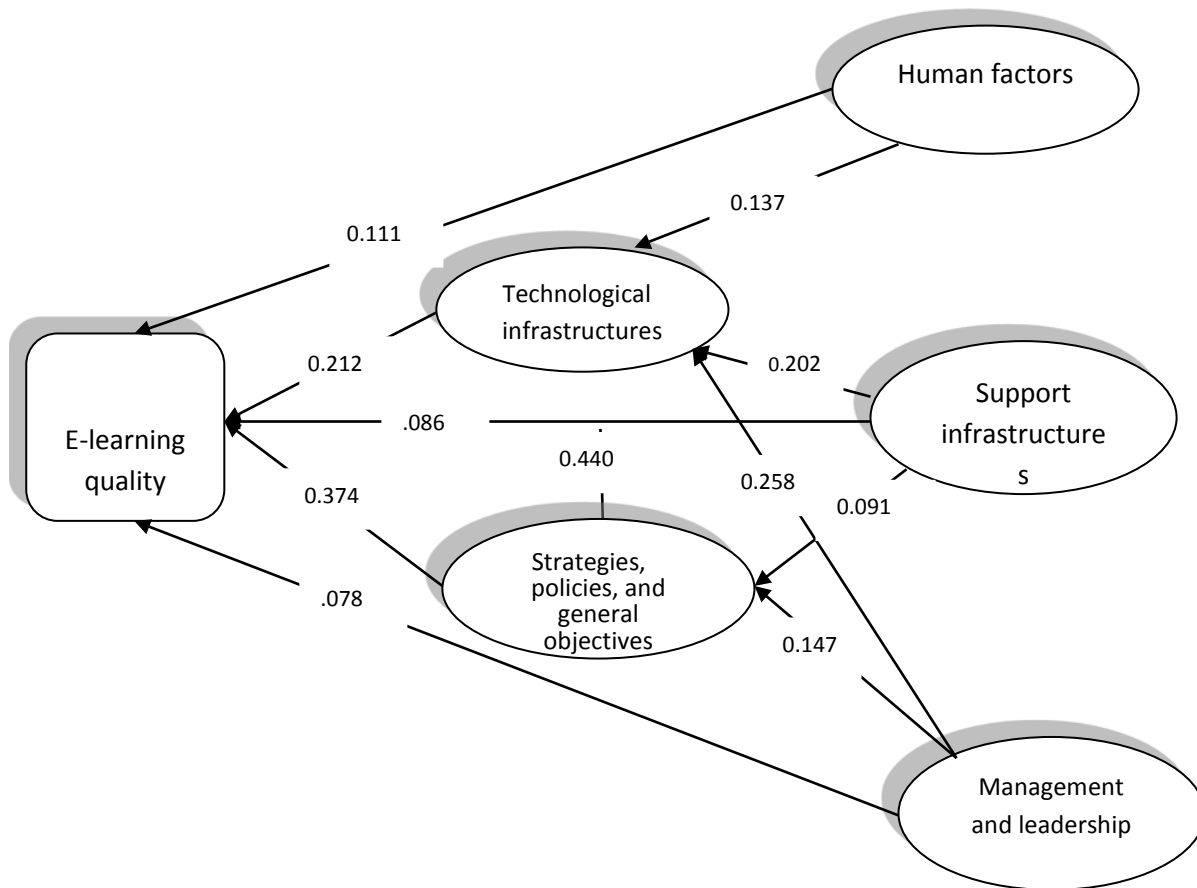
Human factors

0.137

0.111

Technological infrastructures

0.212

0.202

Support infrastructure s

E-learning quality

.086

0.440

0.258

0.374

0.091

Strategies, policies, and general objectives

.078

0.147

Management and leadership